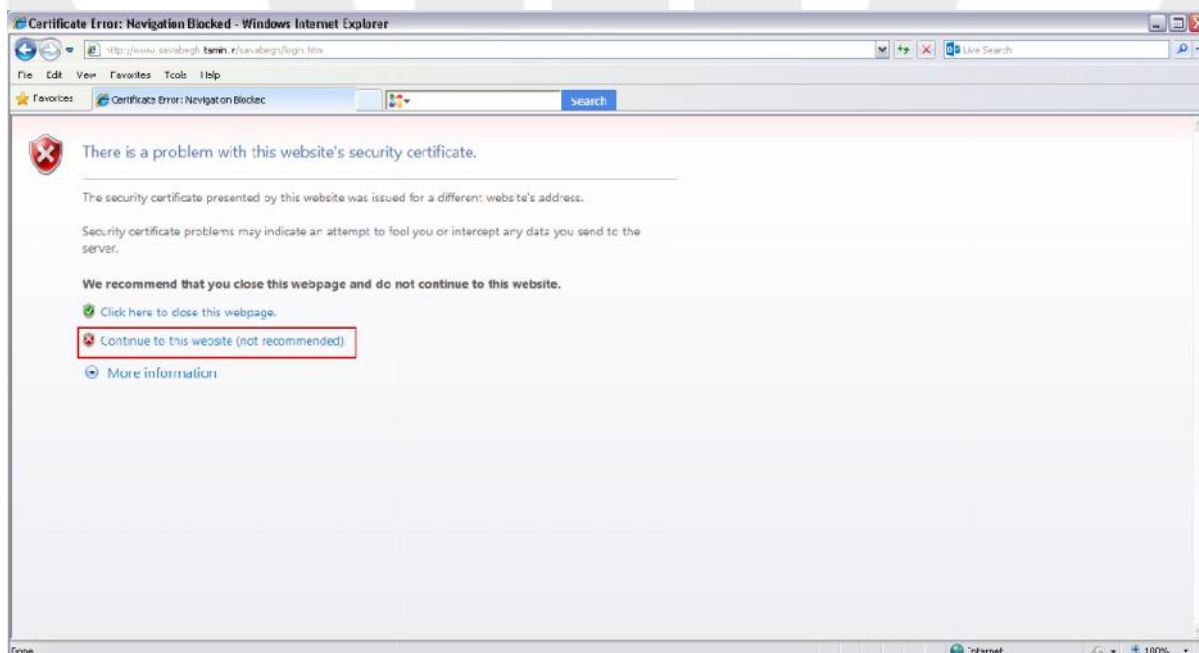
Certificate Error: Navigation Blocked - Windows Internet Explorer

http://www.savabegh.tamin.ir/savabegh/login.htm

Live Search

File Edit View Favorites Tools Help

Favorites Certificate Error: Navigation Blocked

Search

There is a problem with this website's security certificate.

The security certificate presented by this website was issued for a different website's address.

Security certificate problems may indicate an attempt to fool you or intercept any data you send to the server.

We recommend that you close this webpage and do not continue to this website.

Click here to close this webpage.

Continue to this website (not recommended).

More information

Done

Internet

100%